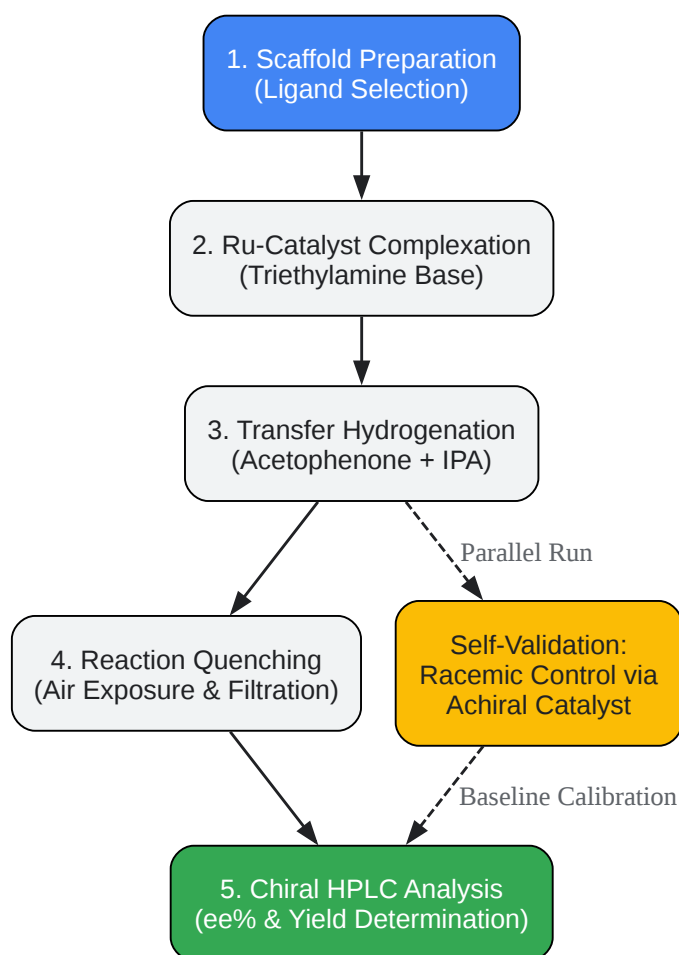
1. Scaffold Preparation
(Ligand Selection)

2. Ru-Catalyst Complexation
(Triethylamine Base)

3. Transfer Hydrogenation
(Acetophenone + IPA)

Parallel Run

4. Reaction Quenching
(Air Exposure & Filtration)

Self-Validation:
Racemic Control via
Achiral Catalyst

Baseline Calibration

5. Chiral HPLC Analysis
(ee% & Yield Determination)